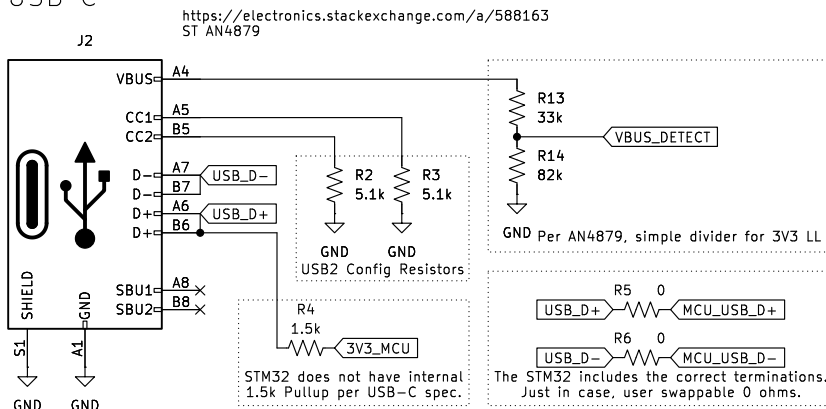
USB-C

https://electronics.stackexchange.com/a/588163
ST AN4879

J2

VBUS A4
CC1 A5
CC2 B5
D− A7
D− B7
D+ A6
D+ B6
USB_D−
USB_D+
SBU1 A8
SBU2 B8
SHIELD
GND
S1
A1
GND
GND

R2
5.1k
R3
5.1k
GND
GND
USB2 Config Resistors

R13
33k
VBUS_DETECT
R14
82k
GND Per AN4879, simple divider for 3V3 LL

R4
1.5k
3V3_MCU
STM32 does not have internal 1.5k Pullup per USB-C spec.

R5 0
USB_D+
MCU_USB_D+
R6 0
USB_D−
MCU_USB_D−
The STM32 includes the correct terminations. Just in case, user swappable 0 ohms.